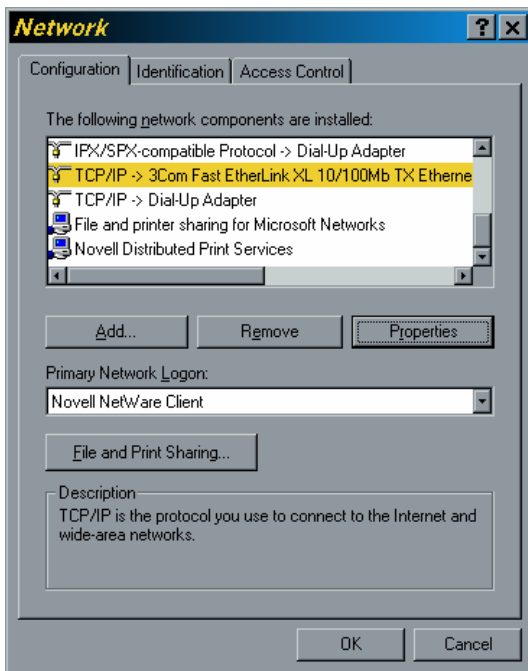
Network

?

X

Configuration

Identification

Access Control

The following network components are installed:

IPX/SPX-compatible Protocol -> Dial-Up Adapter

TCP/IP -> 3Com Fast EtherLink XL 10/100Mb TX Etherne

TCP/IP -> Dial-Up Adapter

File and printer sharing for Microsoft Networks

Novell Distributed Print Services

Add...

Remove

Properties

Primary Network Logon:

Novell NetWare Client

File and Print Sharing...

Description

TCP/IP is the protocol you use to connect to the Internet and wide-area networks.

OK

Cancel